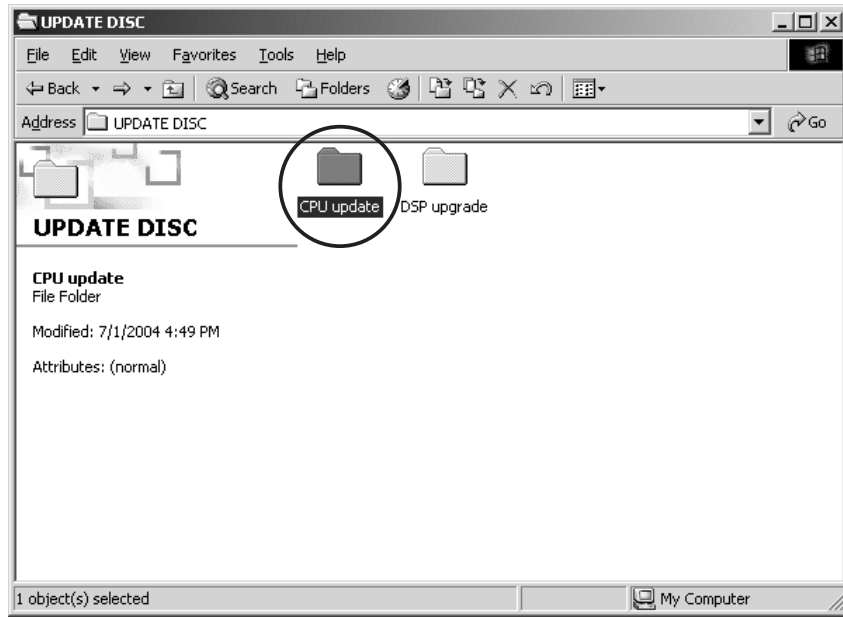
UPDATE DISC

File Edit View Favorites Tools Help

Back Search Folders

Address UPDATE DISC Go

UPDATE DISC

CPU update
File Folder

Modified: 7/1/2004 4:49 PM

Attributes: (normal)

CPU update DSP upgrade

1 object(s) selected My Computer